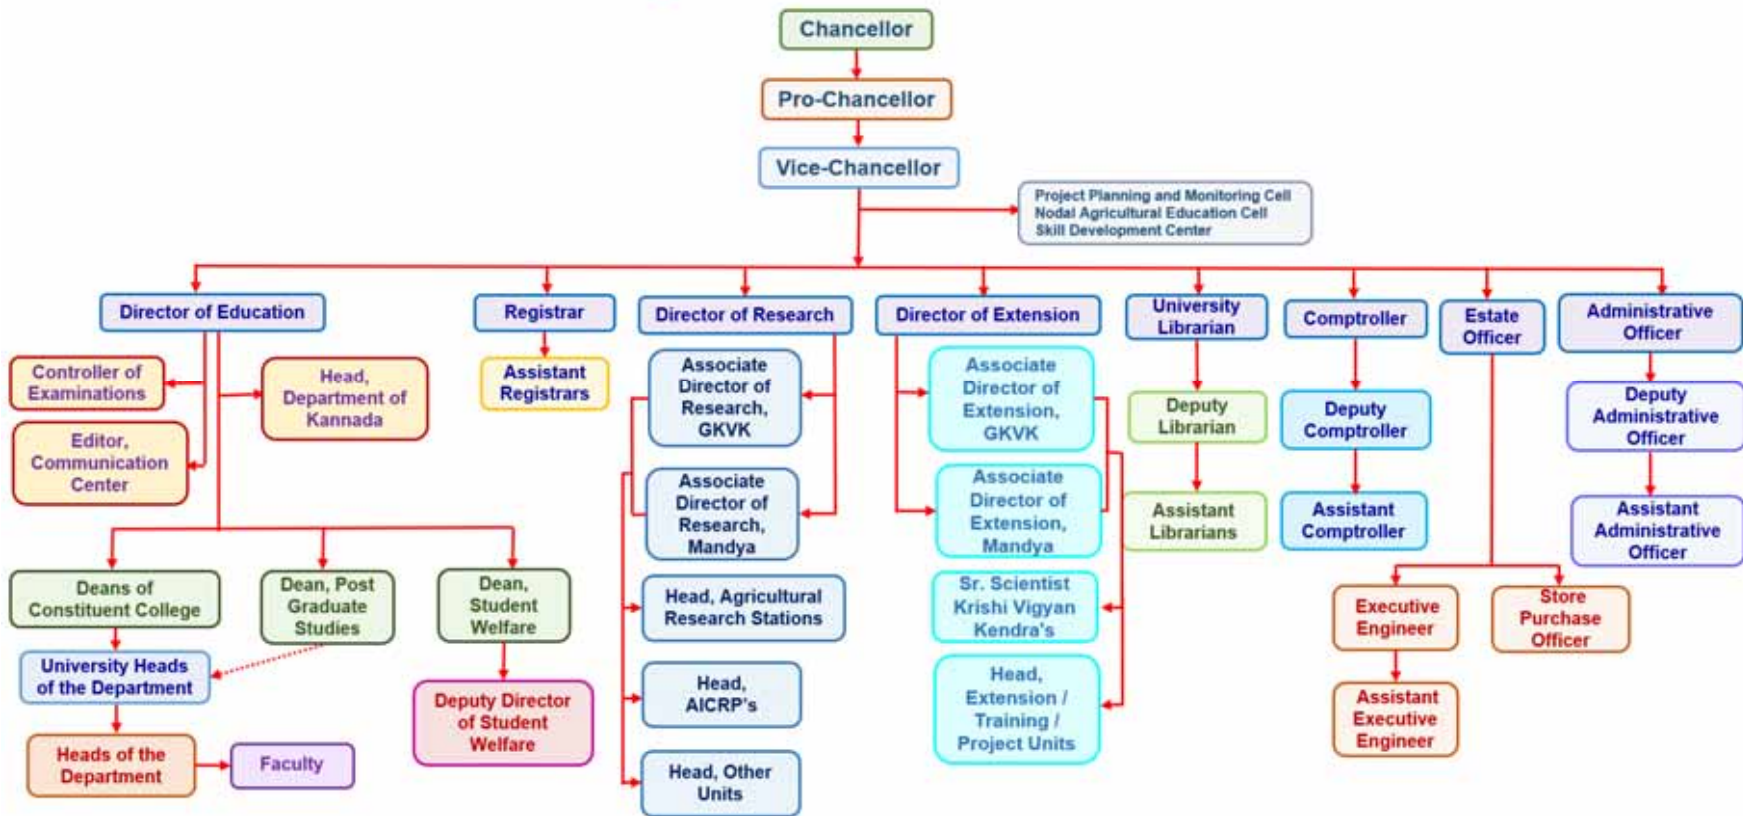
Chancellor

Pro-Chancellor

Vice-Chancellor

Project Planning and Monitoring Cell
Nodal Agricultural Education Cell
Skill Development Center

Director of Education

Controller of Examinations

Head, Department of Kannada

Editor, Communication Center

Deans of Constituent College

Dean, Post Graduate Studies

Dean, Student Welfare

University Heads of the Department

Deputy Director of Student Welfare

Heads of the Department

Faculty

Registrar

Assistant Registrars

Director of Research

Associate Director of Research, GKVK

Associate Director of Research, Mandya

Head, Agricultural Research Stations

Head, AICRP's

Head, Other Units

Director of Extension

Associate Director of Extension, GKVK

Associate Director of Extension, Mandya

Sr. Scientist Krishi Vigyan Kendra's

Head, Extension / Training / Project Units

University Librarian

Deputy Librarian

Assistant Librarians

Comptroller

Deputy Comptroller

Assistant Comptroller

Estate Officer

Executive Engineer

Assistant Executive Engineer

Store Purchase Officer

Administrative Officer

Deputy Administrative Officer

Assistant Administrative Officer